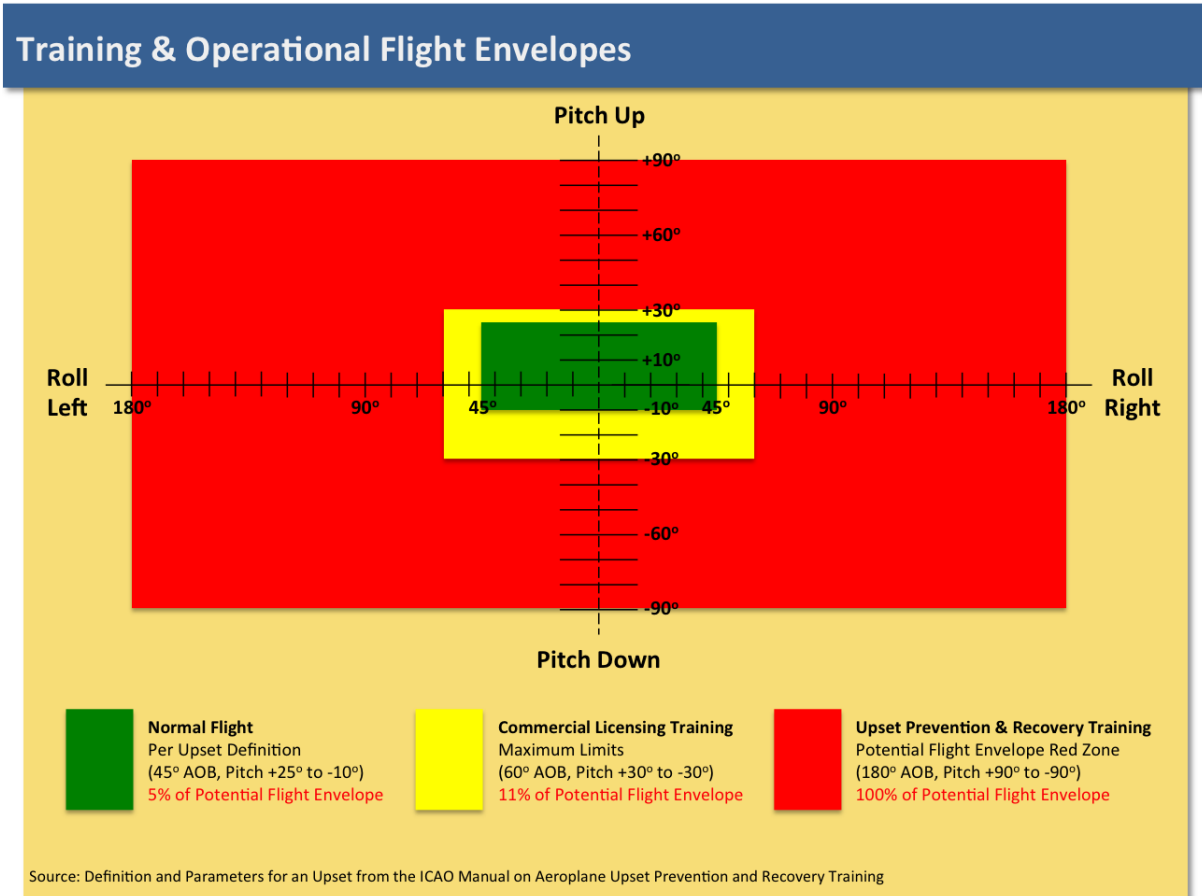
Training & Operational Flight Envelopes

Pitch Up

+90º

+60º

+30º

+10º

Roll Left

180º

90º

45º

-10º

45º

90º

180º

Roll Right

-30º

-60º

-90º

Pitch Down

Normal Flight
Per Upset Definition
(45º AOB, Pitch +25º to -10º)
5% of Potential Flight Envelope

Commercial Licensing Training
Maximum Limits
(60º AOB, Pitch +30º to -30º)
11% of Potential Flight Envelope

Upset Prevention & Recovery Training
Potential Flight Envelope Red Zone
(180º AOB, Pitch +90º to -90º)
100% of Potential Flight Envelope

Source: Definition and Parameters for an Upset from the ICAO Manual on Aeroplane Upset Prevention and Recovery Training